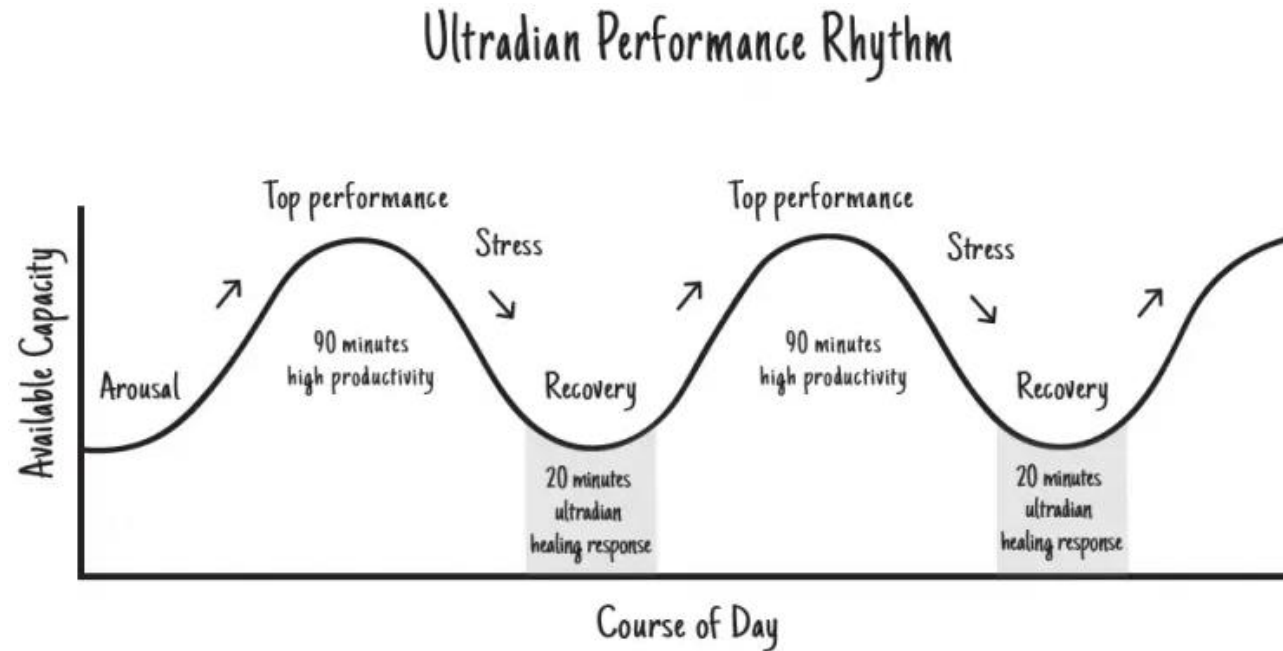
Ultradian Performance Rhythm

Available Capacity

Top performance

Stress

Top performance

Stress

Arousal

90 minutes
high productivity

Recovery

90 minutes
high productivity

Recovery

20 minutes
ultradian
healing response

20 minutes
ultradian
healing response

Course of Day